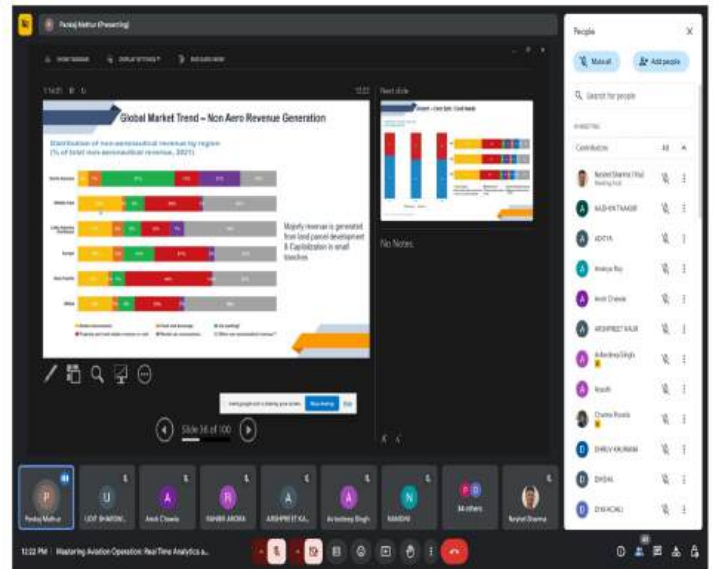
Pankaj Mathur (Presenting)

Global Market Trend – Non Aero Revenue Generation

Distribution of non-aeronautical revenue by region (% of total non-aeronautical revenue, 2021)

Majorly revenue is generated from land parcel development & Capitalization is small trenches

Next slide

No Notes

Slide 36 of 100

People

Mute all

Add people

Search for people

IN MEETING

Contributors

Navjeet Sharma (You)

KASHEN THAKUR

ADITYA

Ananya Roy

Amit Chawla

ARSHPREET KAUR

Arkadeep Singh

Ayush

Charvi Purohit

DHRUV KAUSHAL

DIKSHA

DIVANSHI

Pankaj Mathur

UDIT BHARDW...

Amit Chawla

RANBIR ARORA

ARSHPREET KA...

Arkadeep Singh

NANDINI

34 others

Navjeet Sharma

12:22 PM | Mastering Aviation Operation: Real Time Analytics a...